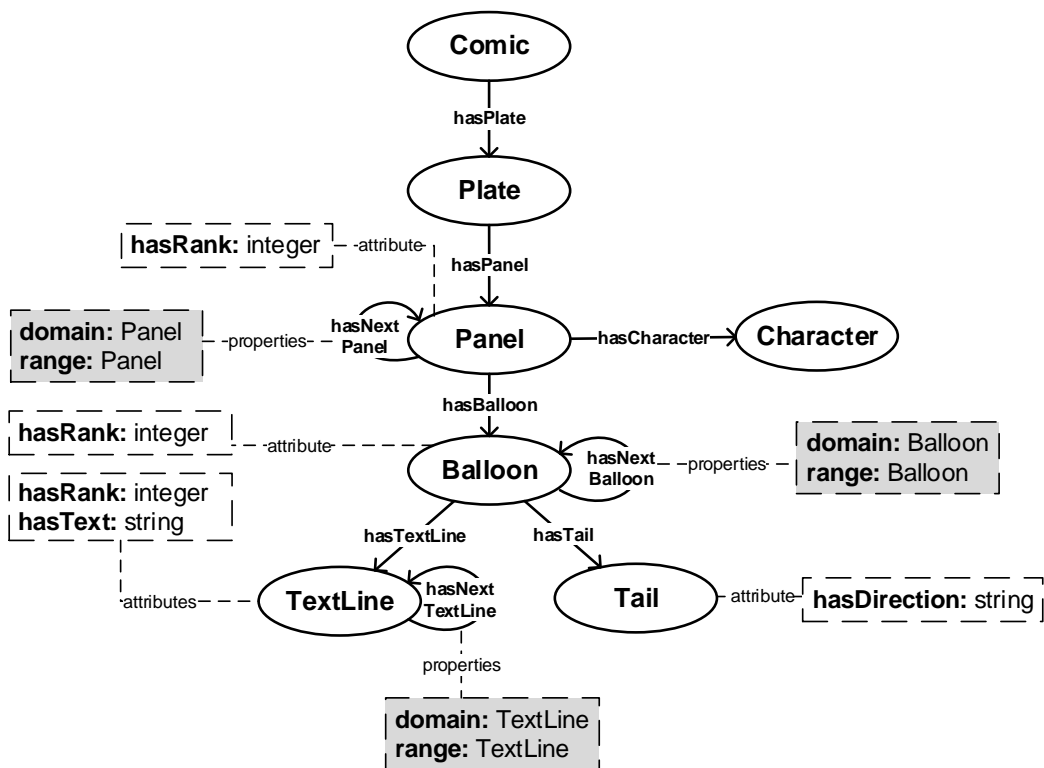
Comic

hasPlate

Plate

hasRank: integer

attribute

hasPanel

domain: Panel
range: Panel

properties

hasNext Panel

Panel

hasCharacter

Character

hasBalloon

hasRank: integer

attribute

Balloon

hasNext Balloon

properties

domain: Balloon
range: Balloon

hasRank: integer
hasText: string

hasTextLine

hasTail

attributes

TextLine

hasNext TextLine

Tail

attribute

hasDirection: string

properties

domain: TextLine
range: TextLine